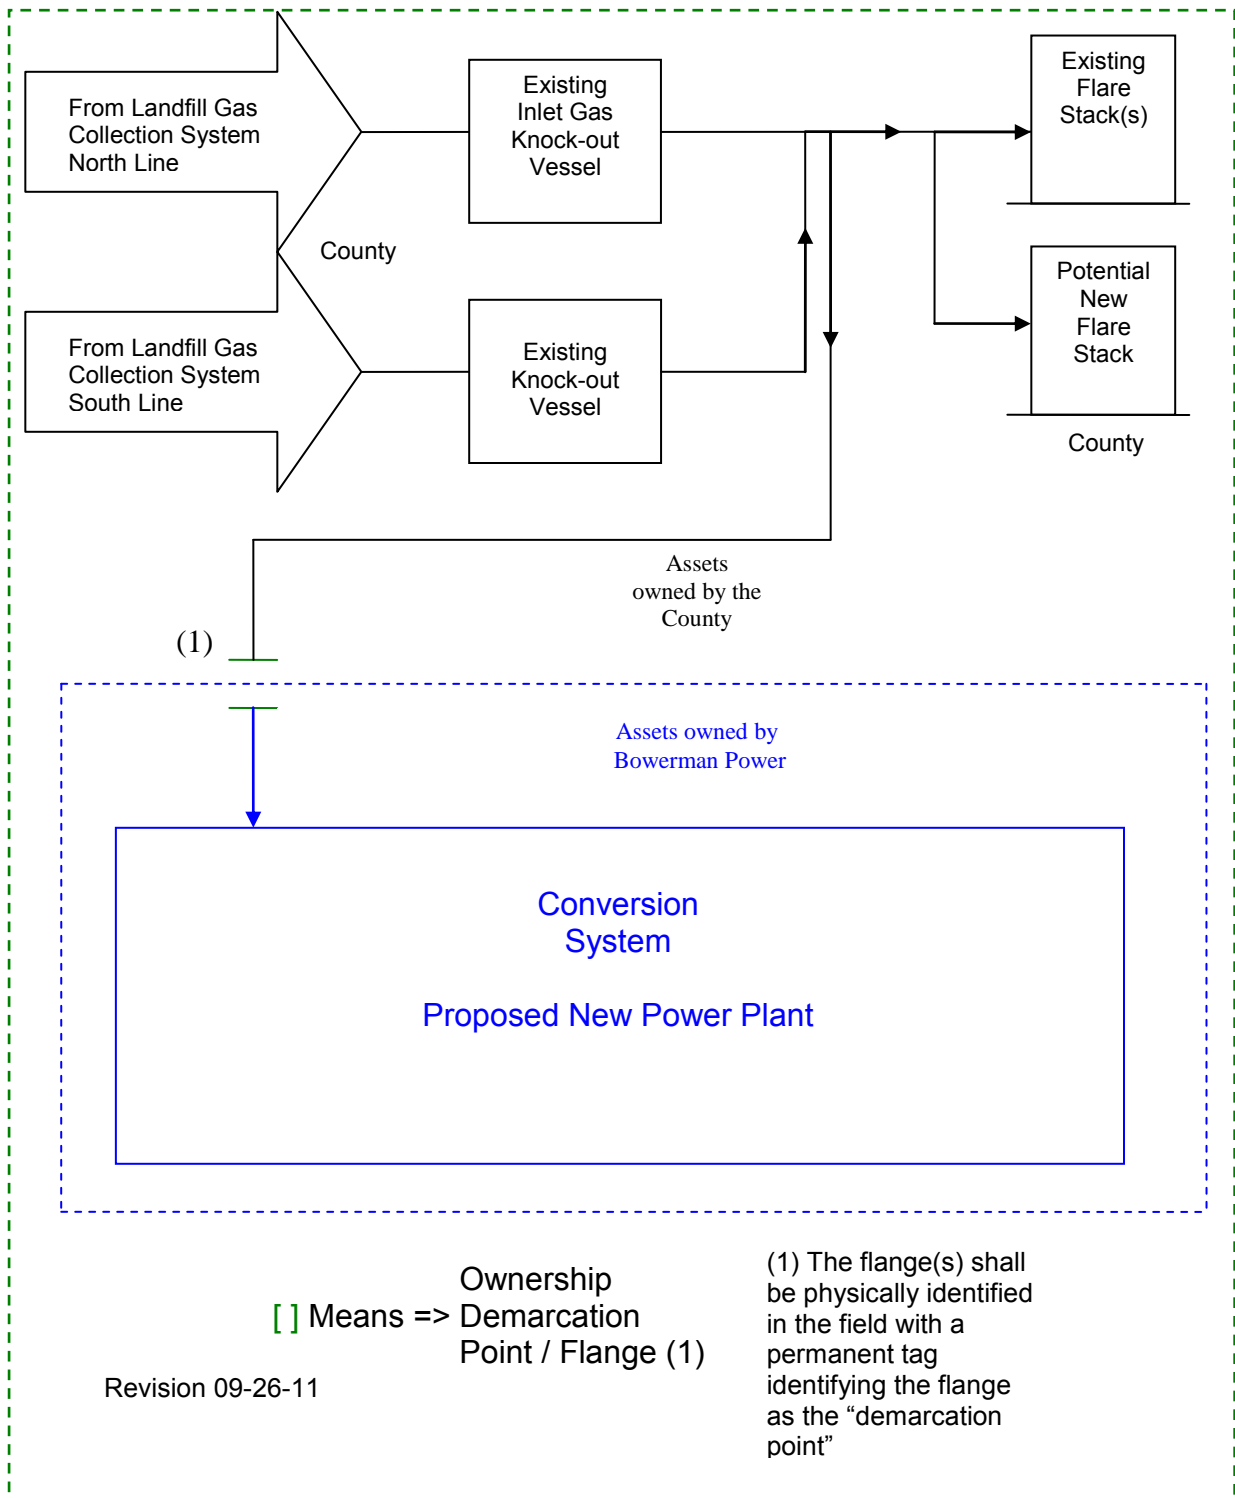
From Landfill Gas Collection System North Line

Existing Inlet Gas Knock-out Vessel

Existing Flare Stack(s)

County

From Landfill Gas Collection System South Line

Existing Knock-out Vessel

Potential New Flare Stack

County

Assets owned by the County

(1)

Assets owned by Bowerman Power

Conversion System

Proposed New Power Plant

[ ] Means => Ownership Demarcation Point / Flange (1)

Revision 09-26-11

(1) The flange(s) shall be physically identified in the field with a permanent tag identifying the flange as the “demarcation point”